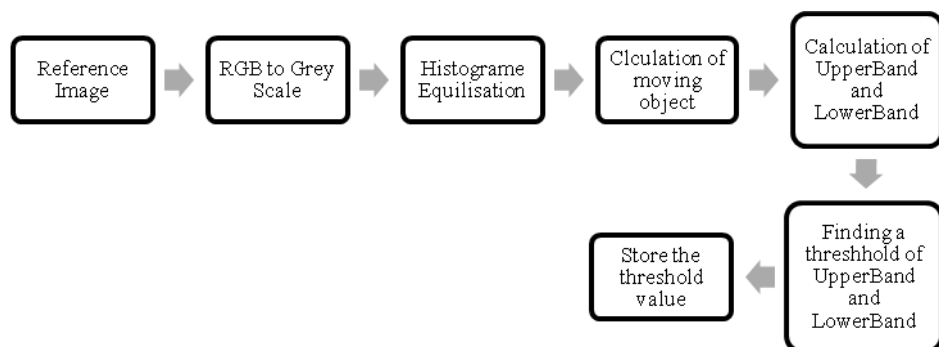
Reference Image

RGB to Grey Scale

Histograme Equilisation

Clculation of moving object

Calculation of UpperBand and LowerBand

Finding a threshhold of UpperBand and LowerBand

Store the threshold value